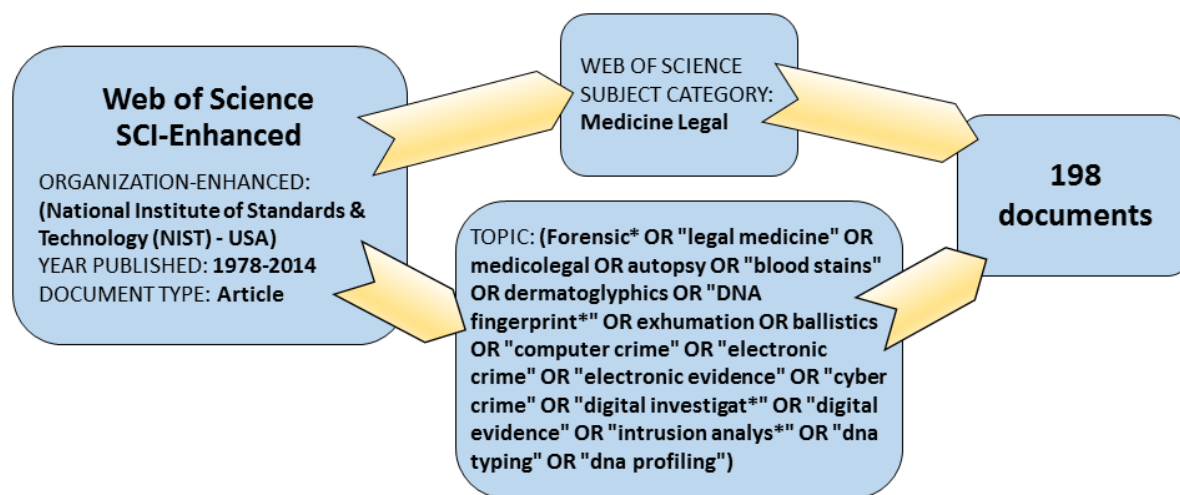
Web of Science SCI-Enhanced

ORGANIZATION-ENHANCED: (National Institute of Standards & Technology (NIST) - USA)
YEAR PUBLISHED: 1978-2014
DOCUMENT TYPE: Article

WEB OF SCIENCE SUBJECT CATEGORY: Medicine Legal

TOPIC: (Forensic* OR "legal medicine" OR medicolegal OR autopsy OR "blood stains" OR dermatoglyphics OR "DNA fingerprint*" OR exhumation OR ballistics OR "computer crime" OR "electronic crime" OR "electronic evidence" OR "cyber crime" OR "digital investigat*" OR "digital evidence" OR "intrusion analys*" OR "dna typing" OR "dna profiling")

198 documents